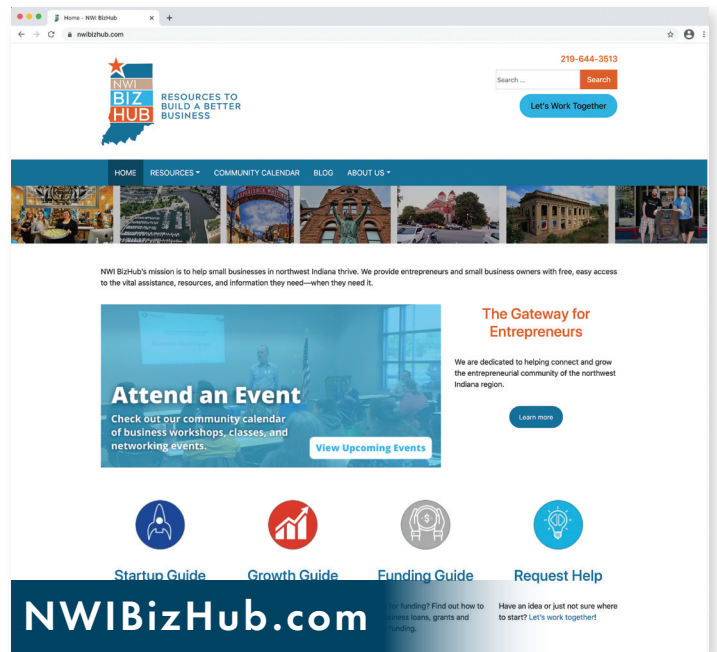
Home - NWI BizHub

nwibizhub.com

NWI BIZ HUB

RESOURCES TO BUILD A BETTER BUSINESS

219-644-3513

Search ...

Search

Let's Work Together

HOME RESOURCES COMMUNITY CALENDAR BLOG ABOUT US

NWI BizHub's mission is to help small businesses in northwest Indiana thrive. We provide entrepreneurs and small business owners with free, easy access to the vital assistance, resources, and information they need—when they need it.

Attend an Event

Check out our community calendar of business workshops, classes, and networking events.

View Upcoming Events

The Gateway for Entrepreneurs

We are dedicated to helping connect and grow the entrepreneurial community of the northwest Indiana region.

Learn more

Startup Guide

Growth Guide

Funding Guide

Request Help

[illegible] for funding? Find out how to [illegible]siness loans, grants and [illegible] funding.

Have an idea or just not sure where to start? Let's work together!

NWIBizHub.com